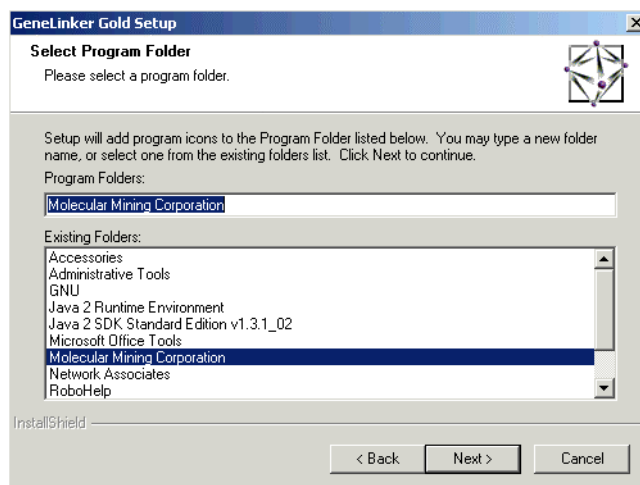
GeneLinker Gold Setup

Select Program Folder

Please select a program folder.

Setup will add program icons to the Program Folder listed below. You may type a new folder name, or select one from the existing folders list. Click Next to continue.

Program Folders:

Molecular Mining Corporation

Existing Folders:

Accessories
Administrative Tools
GNU
Java 2 Runtime Environment
Java 2 SDK Standard Edition v1.3.1_02
Microsoft Office Tools
Molecular Mining Corporation
Network Associates
RoboHelp

InstallShield

< Back Next > Cancel